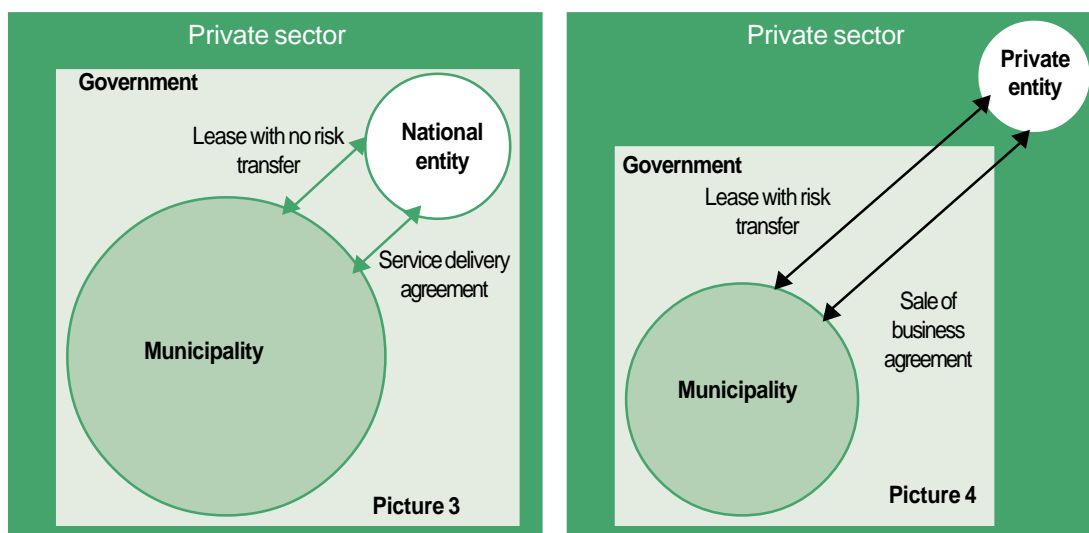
Private sector

Government

Lease with no risk transfer

National entity

Service delivery agreement

Municipality

Picture 3

Private sector

Private entity

Government

Lease with risk transfer

Sale of business agreement

Municipality

Picture 4